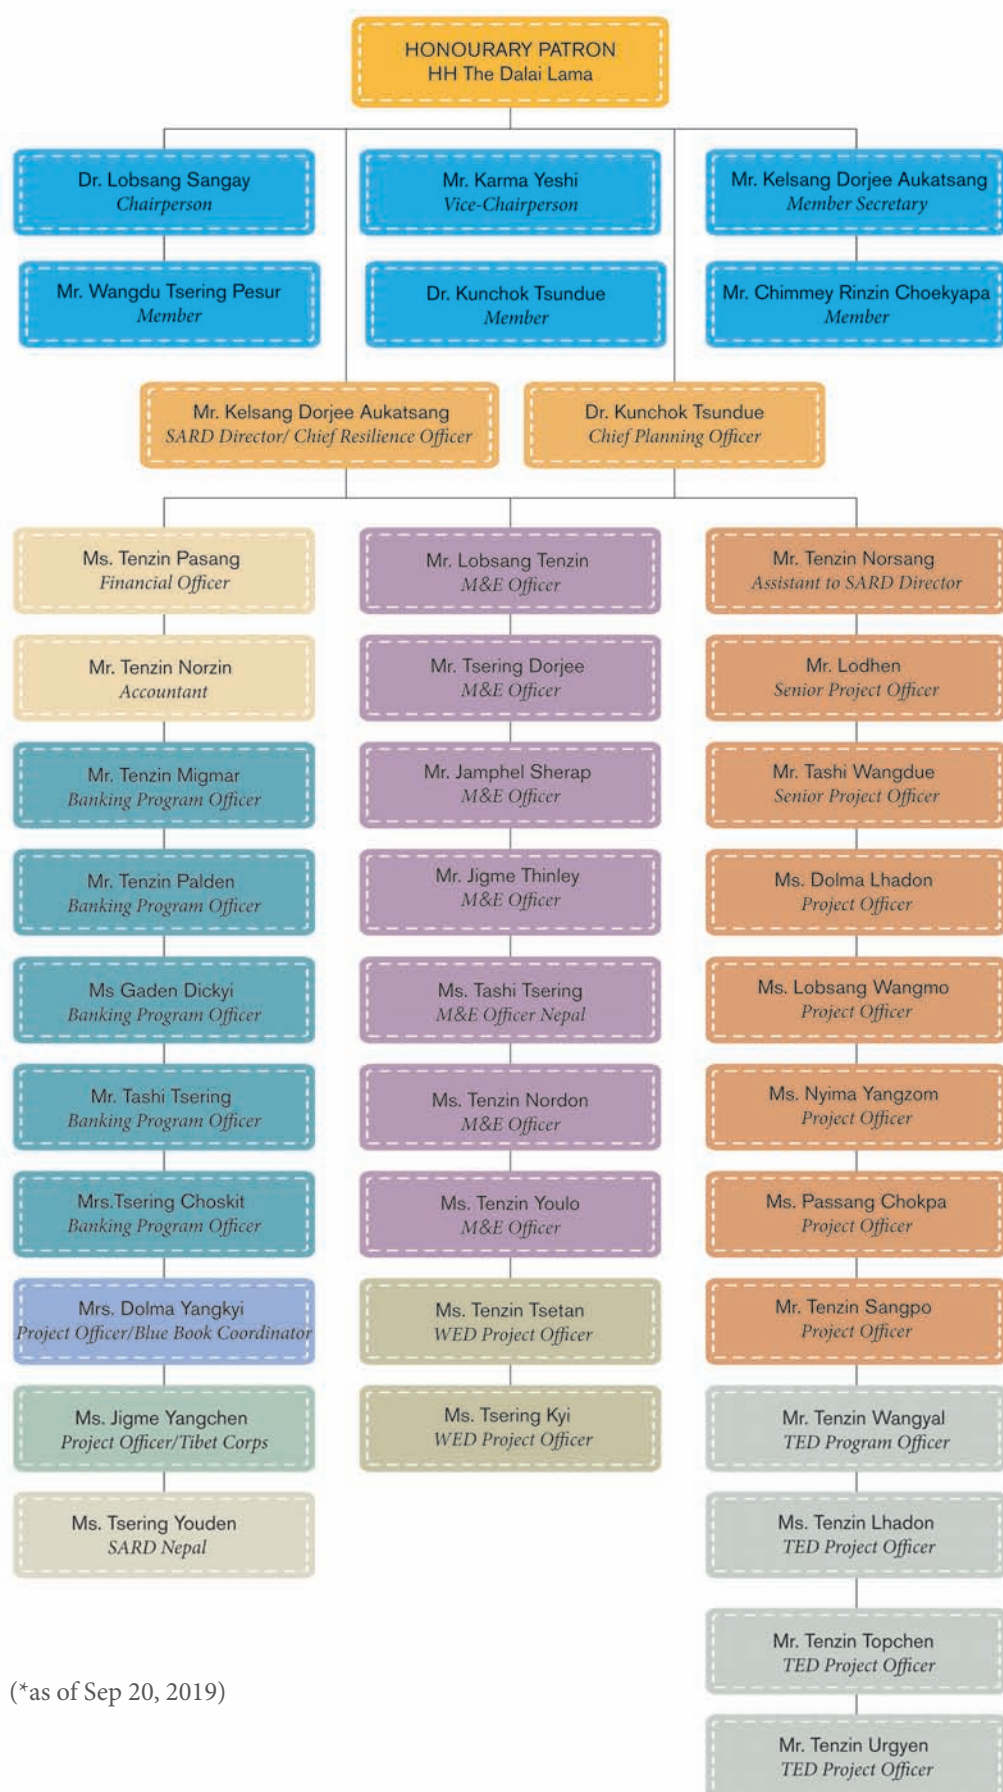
HONOURARY PATRON
HH The Dalai Lama

Dr. Lobsang Sangay
Chairperson

Mr. Wangdu Tsering Pesur
Member

Mr. Karma Yeshi
Vice-Chairperson

Dr. Kunchok Tsundue
Member

Mr. Kelsang Dorjee Aukatsang
Member Secretary

Mr. Chimmey Rinzin Choekyapa
Member

Mr. Kelsang Dorjee Aukatsang
SARD Director/ Chief Resilience Officer

Dr. Kunchok Tsundue
Chief Planning Officer

Ms. Tenzin Pasang
Financial Officer

Mr. Tenzin Norzin
Accountant

Mr. Tenzin Migmar
Banking Program Officer

Mr. Tenzin Palden
Banking Program Officer

Ms Gaden Dickyi
Banking Program Officer

Mr. Tashi Tsering
Banking Program Officer

Mrs.Tsering Choskit
Banking Program Officer

Mrs. Dolma Yangkyi
Project Officer/Blue Book Coordinator

Ms. Jigme Yangchen
Project Officer/Tibet Corps

Ms. Tsering Youden
SARD Nepal

Mr. Lobsang Tenzin
M&E Officer

Mr. Tsering Dorjee
M&E Officer

Mr. Jamphel Sherap
M&E Officer

Mr. Jigme Thinley
M&E Officer

Ms. Tashi Tsering
M&E Officer Nepal

Ms. Tenzin Nordon
M&E Officer

Ms. Tenzin Youlo
M&E Officer

Ms. Tenzin Tsetan
WED Project Officer

Ms. Tsering Kyi
WED Project Officer

Mr. Tenzin Norsang
Assistant to SARD Director

Mr. Lodhen
Senior Project Officer

Mr. Tashi Wangdue
Senior Project Officer

Ms. Dolma Lhadon
Project Officer

Ms. Lobsang Wangmo
Project Officer

Ms. Nyima Yangzom
Project Officer

Ms. Passang Chokpa
Project Officer

Mr. Tenzin Sangpo
Project Officer

Mr. Tenzin Wangyal
TED Program Officer

Ms. Tenzin Lhadon
TED Project Officer

Mr. Tenzin Topchen
TED Project Officer

Mr. Tenzin Urgyen
TED Project Officer

(*as of Sep 20, 2019)